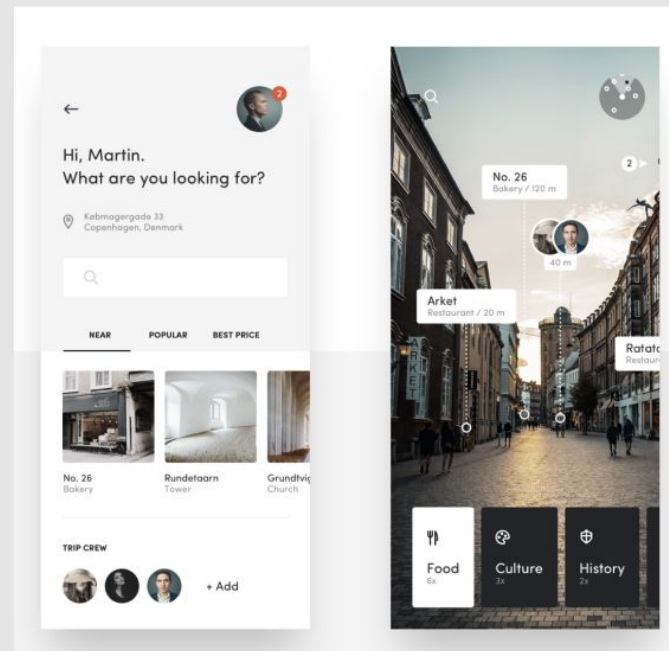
←

2

Hi, Martin.
What are you looking for?

Købmagergade 33
Copenhagen, Denmark

NEAR POPULAR BEST PRICE

No. 26
Bakery

Rundetaarn
Tower

Grundtvig
Church

TRIP CREW

+ Add

No. 26
Bakery / 120 m

40 m

2

Arket
Restaurant / 20 m

ARKET

Ratato
Restau

Food
6x

Culture
3x

History
2x